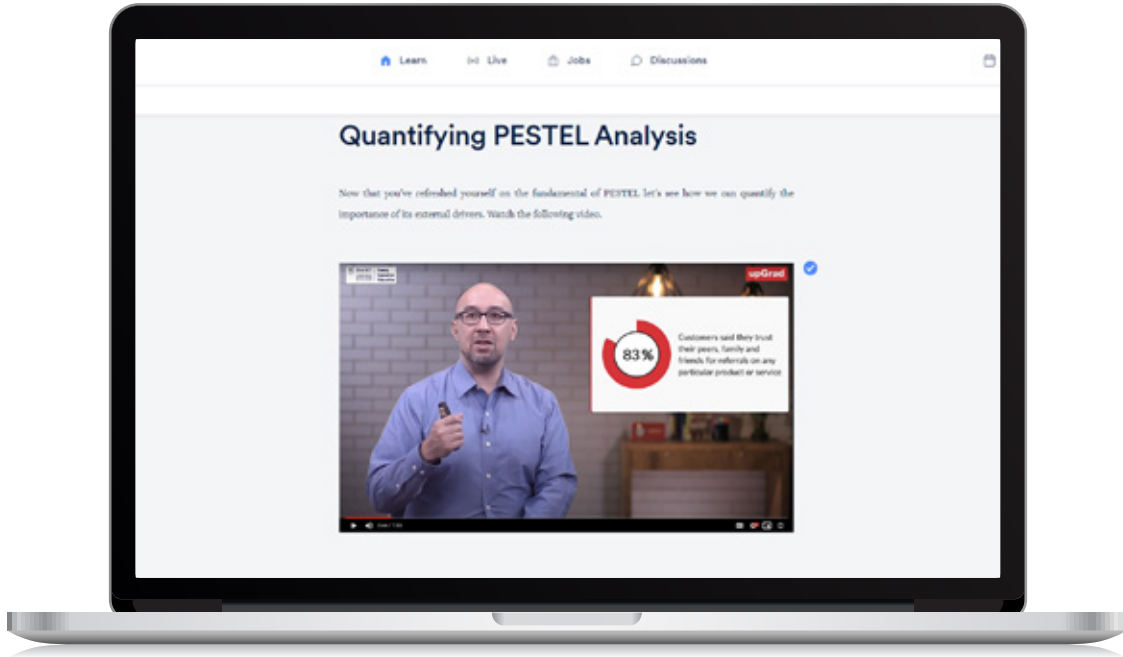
Learn Live Jobs Discussions

Quantifying PESTEL Analysis

Now that you've refreshed yourself on the fundamental of PESTEL let's see how we can quantify the importance of its external drivers. Watch the following video.

upGrad

83%

Customers said they trust their peers, family and friends for referrals on any particular product or service